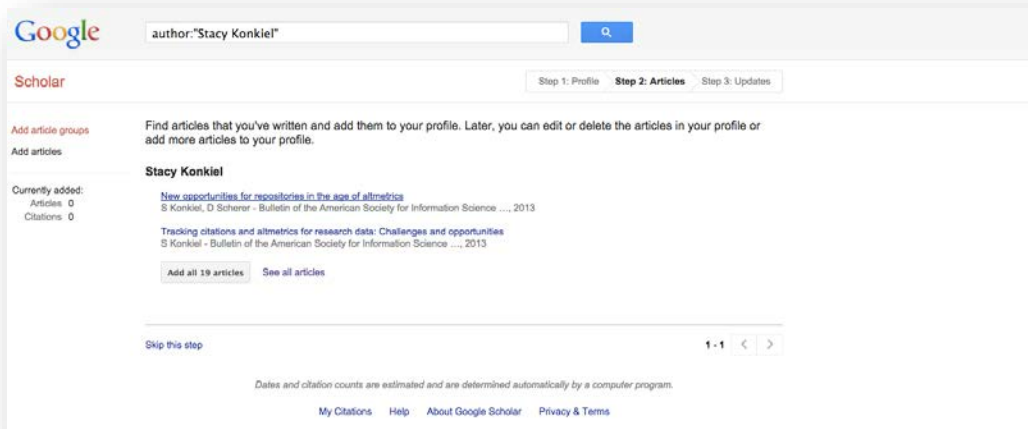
Google
author:"Stacy Konkiel"

Scholar

Step 1: Profile
Step 2: Articles
Step 3: Updates

Add article groups
Add articles

Currently added:
Articles 0
Citations 0

Find articles that you've written and add them to your profile. Later, you can edit or delete the articles in your profile or add more articles to your profile.

Stacy Konkiel

New opportunities for repositories in the age of altmetrics
S Konkiel, D Scherer - Bulletin of the American Society for Information Science ..., 2013

Tracking citations and altmetrics for research data: Challenges and opportunities
S Konkiel - Bulletin of the American Society for Information Science ..., 2013

Add all 19 articles
See all articles

Skip this step

1 - 1

Dates and citation counts are estimated and are determined automatically by a computer program.

My Citations
Help
About Google Scholar
Privacy & Terms